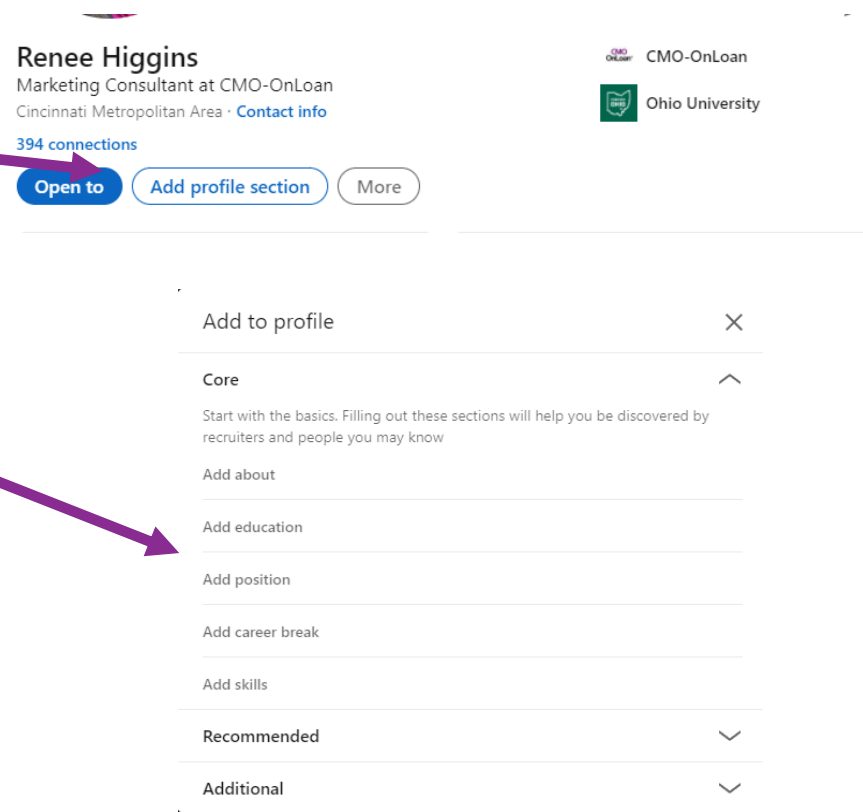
Renee Higgins
Marketing Consultant at CMO-OnLoan
Cincinnati Metropolitan Area · Contact info
394 connections

Open to
Add profile section
More

CMO OnLoan CMO-OnLoan
Ohio University

Add to profile
Core
Start with the basics. Filling out these sections will help you be discovered by recruiters and people you may know
Add about
Add education
Add position
Add career break
Add skills
Recommended
Additional